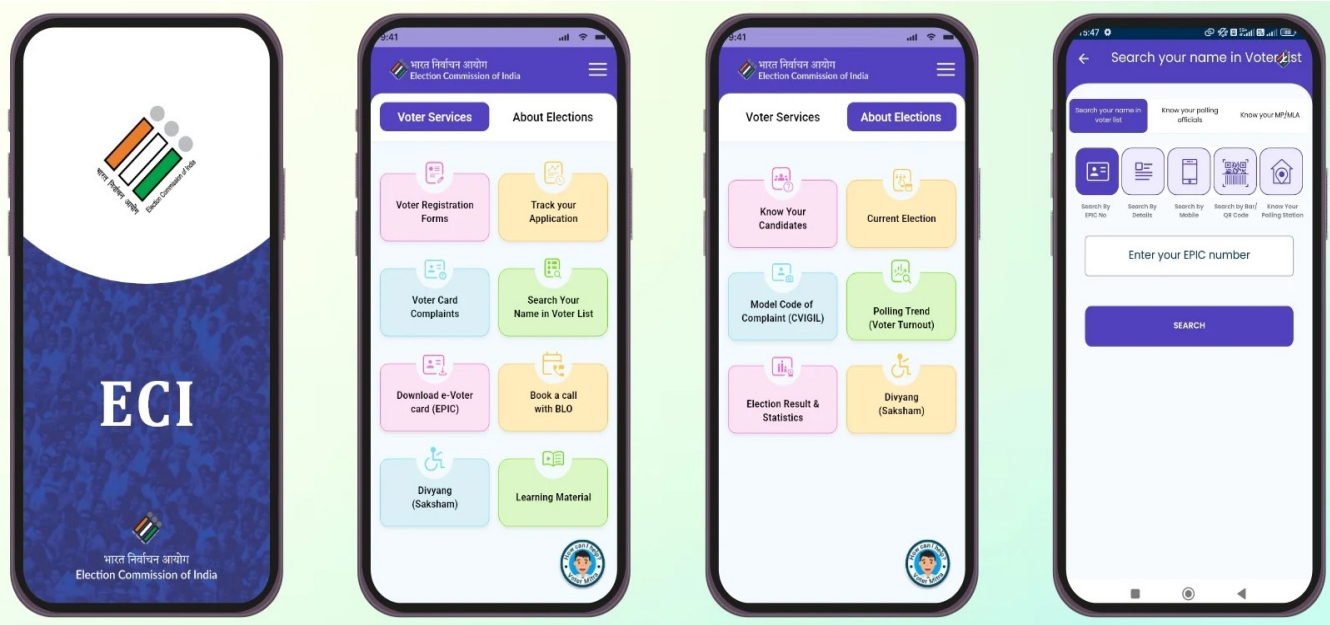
भारत निर्वाचन आयोग
Election Commission of India

ECI

भारत निर्वाचन आयोग
Election Commission of India

9:41
भारत निर्वाचन आयोग
Election Commission of India

Voter Services
About Elections

Voter Registration Forms
Track your Application
Voter Card Complaints
Search Your Name in Voter List
Download e-Voter card (EPIC)
Book a call with BLO
Divyang (Saksham)
Learning Material

How can I help
Voter Mitra

9:41
भारत निर्वाचन आयोग
Election Commission of India

Voter Services
About Elections

Know Your Candidates
Current Election
Model Code of Complaint (CVIGIL)
Polling Trend (Voter Turnout)
Election Result & Statistics
Divyang (Saksham)

How can I help
Voter Mitra

5:47
Search your name in Voter List

Search your name in voter list
Know your polling officials
Know your MP/MLA

Search By EPIC No
Search By Details
Search by Mobile
Search by Bar/QR Code
Know Your Polling Station

Enter your EPIC number

SEARCH